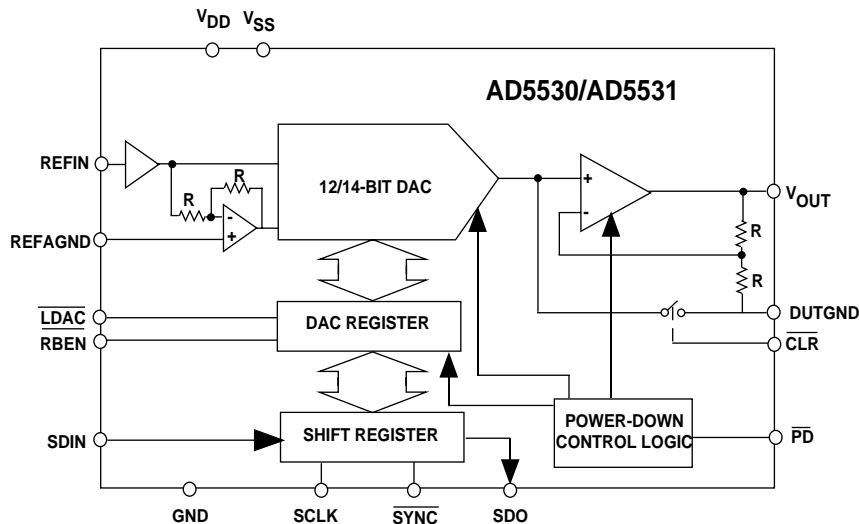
$V_{DD}$ $V_{SS}$

AD5530/AD5531

REFIN

R

R

12/14-BIT DAC

+

-

-

+

$V_{OUT}$

R

R

REFAGND

$\overline{LDAC}$

RBEN

DAC REGISTER

DUTGND

$\overline{CLR}$

POWER-DOWN CONTROL LOGIC

SDIN

SHIFT REGISTER

$\overline{PD}$

GND

SCLK

$\overline{SYNC}$

SDO